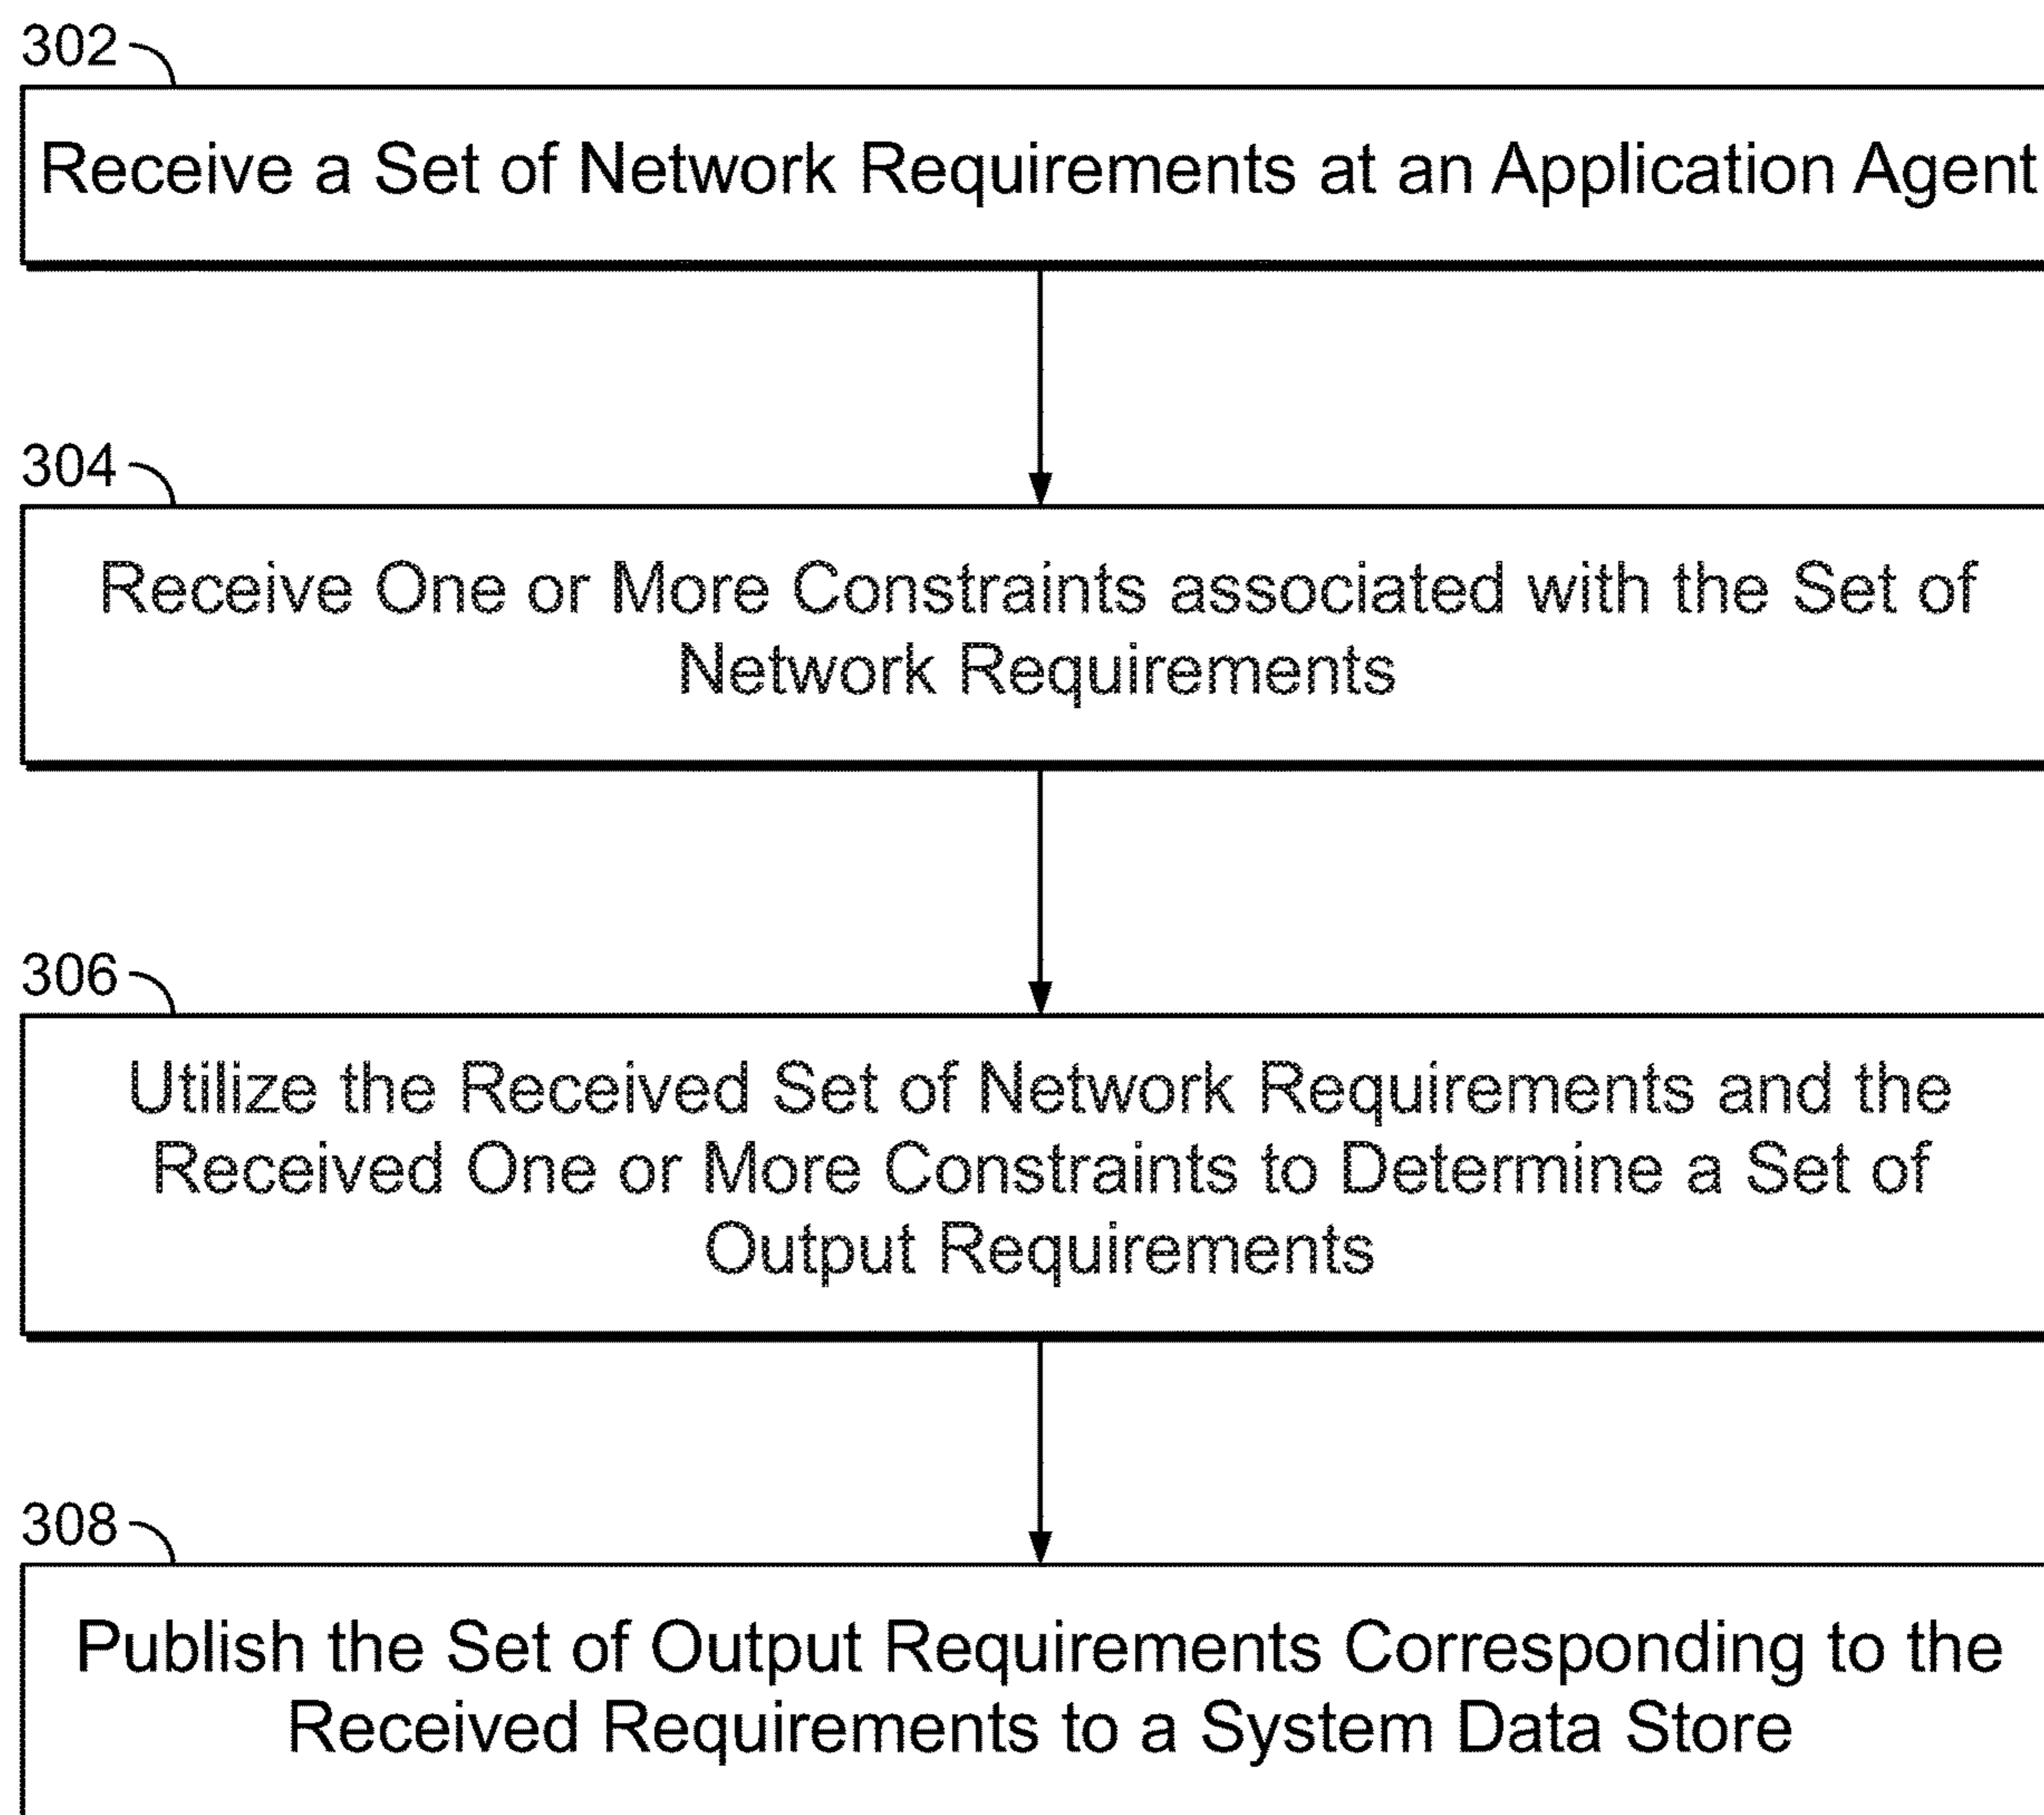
302

Receive a Set of Network Requirements at an Application Agent

304

Receive One or More Constraints associated with the Set of Network Requirements

306

Utilize the Received Set of Network Requirements and the Received One or More Constraints to Determine a Set of Output Requirements

308

Publish the Set of Output Requirements Corresponding to the Received Requirements to a System Data Store